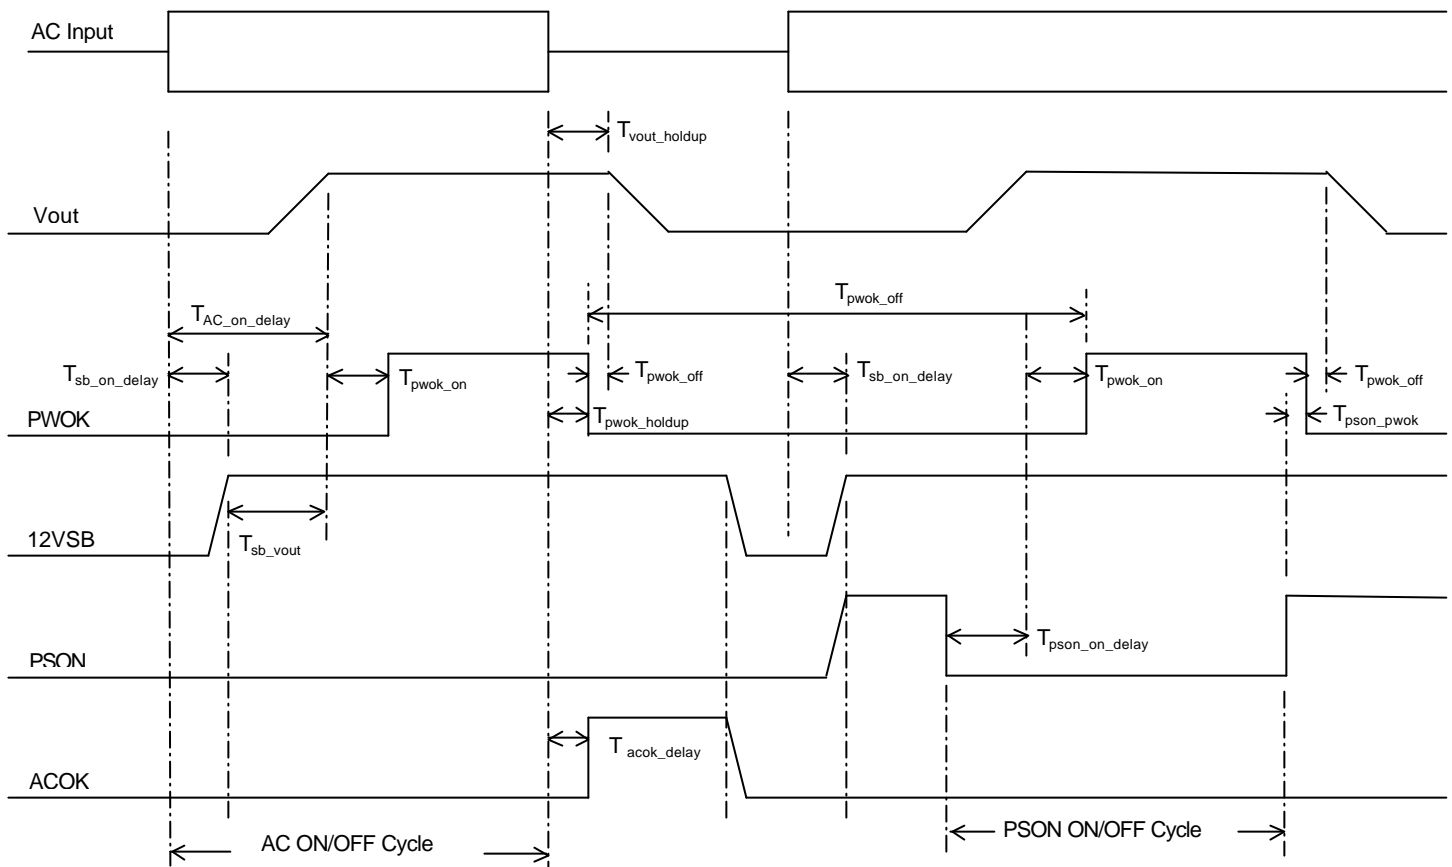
AC Input

$T_{vout\_holdup}$

Vout

$T_{pwok\_off}$

$T_{AC\_on\_delay}$

$T_{sb\_on\_delay}$

$T_{pwok\_on}$

$T_{pwok\_off}$

$T_{sb\_on\_delay}$

$T_{pwok\_on}$

$T_{pwok\_off}$

PWOK

$T_{pwok\_holdup}$

$T_{pson\_pwok}$

12VSB

$T_{sb\_vout}$

PSON

$T_{pson\_on\_delay}$

$T_{acok\_delay}$

ACOK

AC ON/OFF Cycle

PSON ON/OFF Cycle